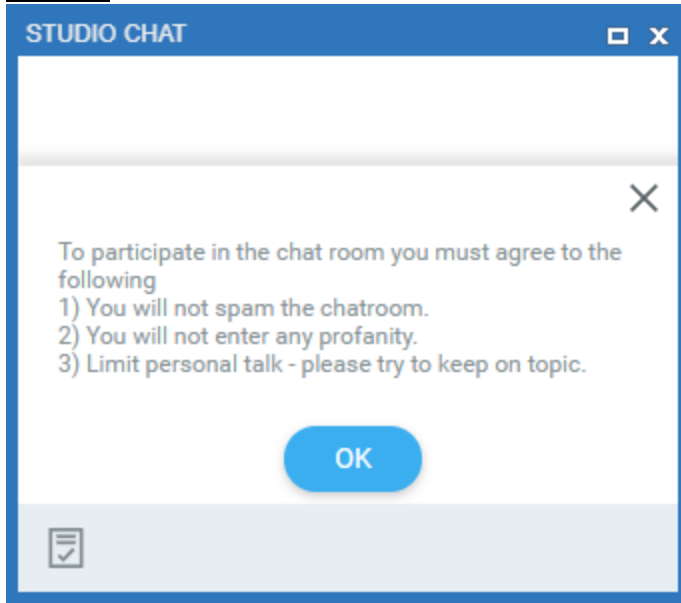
STUDIO CHAT

To participate in the chat room you must agree to the following
1) You will not spam the chatroom.
2) You will not enter any profanity.
3) Limit personal talk - please try to keep on topic.

OK